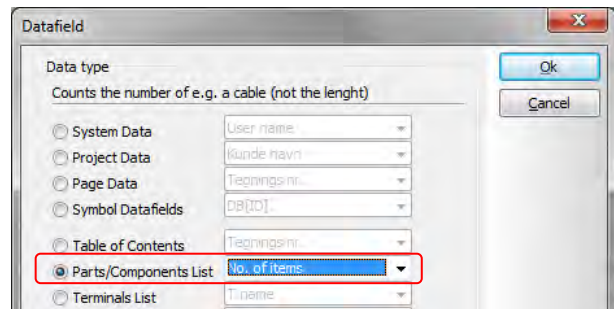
Datafield

Data type

Counts the number of e.g. a cable (not the lenght)

System Data
User name

Project Data
Kunde navn

Page Data
Tegningsnr.

Symbol Datafields
DB[ID]

Table of Contents
Tegningsnr.

Parts/Components List
No. of items

Terminals List
T.name

Ok

Cancel